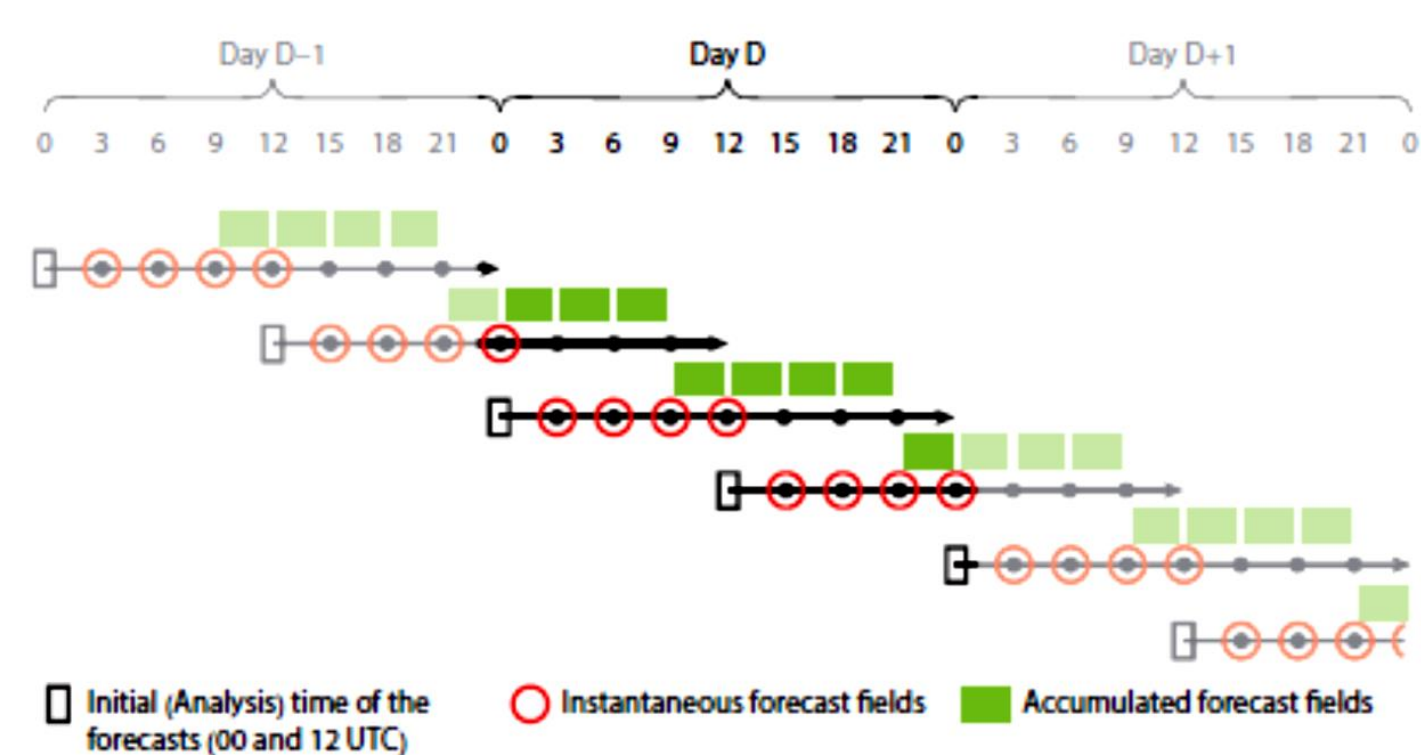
Day D–1

Day D

Day D+1

0 3 6 9 12 15 18 21 0 3 6 9 12 15 18 21 0 3 6 9 12 15 18 21 0

Initial (Analysis) time of the forecasts (00 and 12 UTC)

Instantaneous forecast fields

Accumulated forecast fields